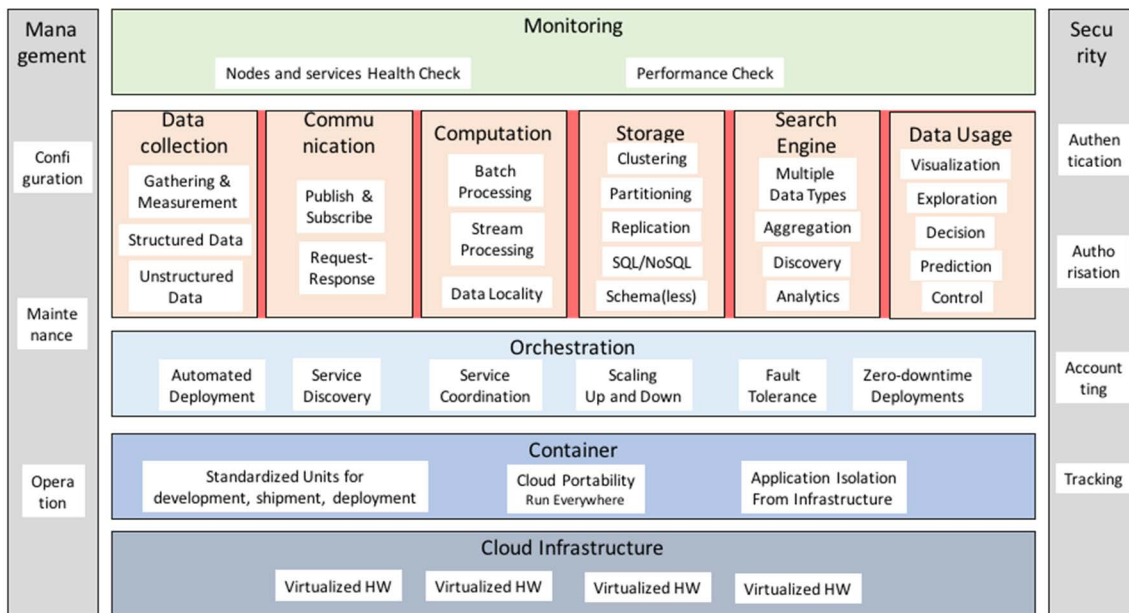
Management

Configuration

Maintenance

Operation

Monitoring

Nodes and services Health Check

Performance Check

Data collection

Gathering & Measurement

Structured Data

Unstructured Data

Communication

Publish & Subscribe

Request-Response

Computation

Batch Processing

Stream Processing

Data Locality

Storage

Clustering

Partitioning

Replication

SQL/NoSQL

Schema(less)

Search Engine

Multiple Data Types

Aggregation

Discovery

Analytics

Data Usage

Visualization

Exploration

Decision

Prediction

Control

Orchestration

Automated Deployment

Service Discovery

Service Coordination

Scaling Up and Down

Fault Tolerance

Zero-downtime Deployments

Container

Standardized Units for development, shipment, deployment

Cloud Portability
Run Everywhere

Application Isolation From Infrastructure

Cloud Infrastructure

Virtualized HW

Virtualized HW

Virtualized HW

Virtualized HW

Security

Authentication

Authorisation

Accounting

Tracking